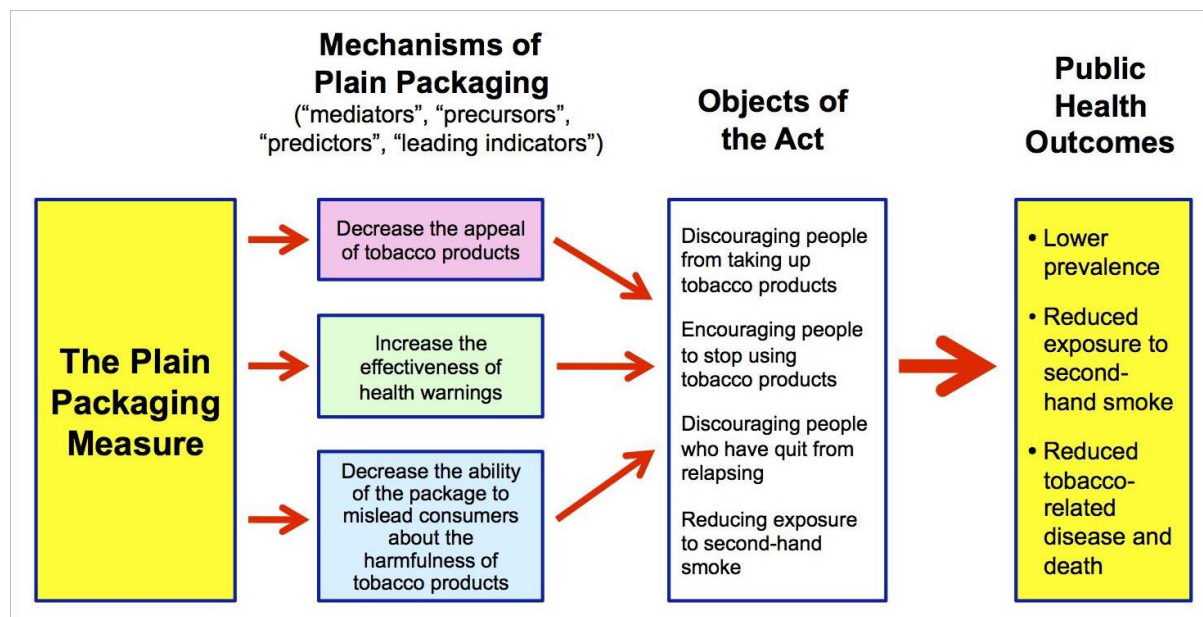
Mechanisms of Plain Packaging
(“mediators”, “precursors”, “predictors”, “leading indicators”)

Objects of the Act

Public Health Outcomes

The Plain Packaging Measure

Decrease the appeal of tobacco products

Increase the effectiveness of health warnings

Decrease the ability of the package to mislead consumers about the harmfulness of tobacco products

Discouraging people from taking up tobacco products

Encouraging people to stop using tobacco products

Discouraging people who have quit from relapsing

Reducing exposure to second-hand smoke

• Lower prevalence

• Reduced exposure to second-hand smoke

• Reduced tobacco-related disease and death